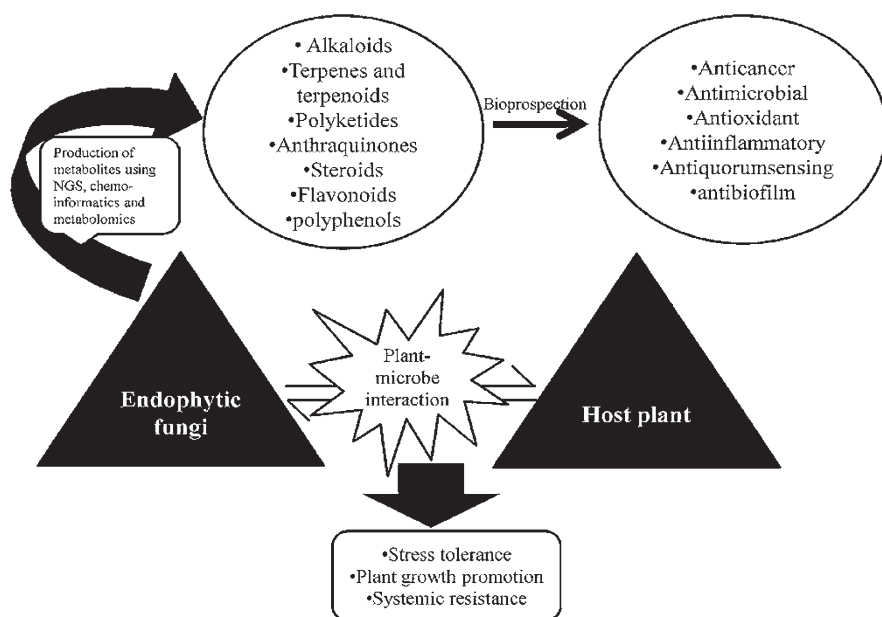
Production of metabolites using NGS, chemo-informatics and metabolomics

• Alkaloids
•Terpenes and terpenoids
•Polyketides
•Anthraquinones
•Steroids
•Flavonoids
•polyphenols

Bioprospection

•Anticancer
•Antimicrobial
•Antioxidant
•Antiinflammatory
•Antiquorumsensing
•antibiofilm

Endophytic fungi

Plant-microbe interaction

Host plant

•Stress tolerance
•Plant growth promotion
•Systemic resistance